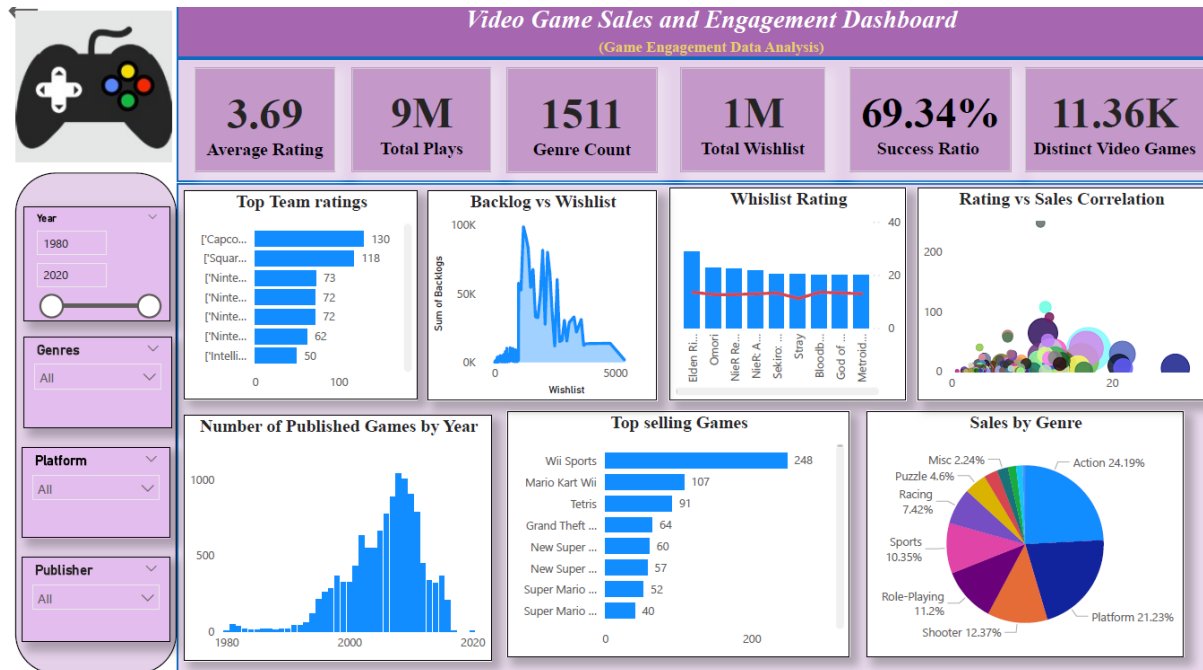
Video Game Sales and Engagement Dashboard
(Game Engagement Data Analysis)

3.69
Average Rating

9M
Total Plays

1511
Genre Count

1M
Total Wishlist

69.34%
Success Ratio

11.36K
Distinct Video Games

Year
1980
2020

Genres
All

Platform
All

Publisher
All

Top Team ratings
| | |
|---|---|
| ['Capco... | 130 |
| ['Squar... | 118 |
| ['Ninte... | 73 |
| ['Ninte... | 72 |
| ['Ninte... | 72 |
| ['Ninte... | 62 |
| ['Intelli... | 50 |
0 100

Backlog vs Wishlist
100K
50K
0K
Sum of Backlogs
0 5000
Wishlist

Whislist Rating
40
20
0
Elden Ri... Omori NieR Re... NieR: A... Sekiro:... Stray Bloodb... God of ... Metroid...

Rating vs Sales Correlation
200
100
0
0 20

Number of Published Games by Year
1000
500
0
1980 2000 2020

Top selling Games
| | |
|---|---|
| Wii Sports | 248 |
| Mario Kart Wii | 107 |
| Tetris | 91 |
| Grand Theft ... | 64 |
| New Super ... | 60 |
| New Super ... | 57 |
| Super Mario ... | 52 |
| Super Mario ... | 40 |
0 200

Sales by Genre
Misc 2.24%
Puzzle 4.6%
Racing 7.42%
Sports 10.35%
Role-Playing 11.2%
Shooter 12.37%
Action 24.19%
Platform 21.23%